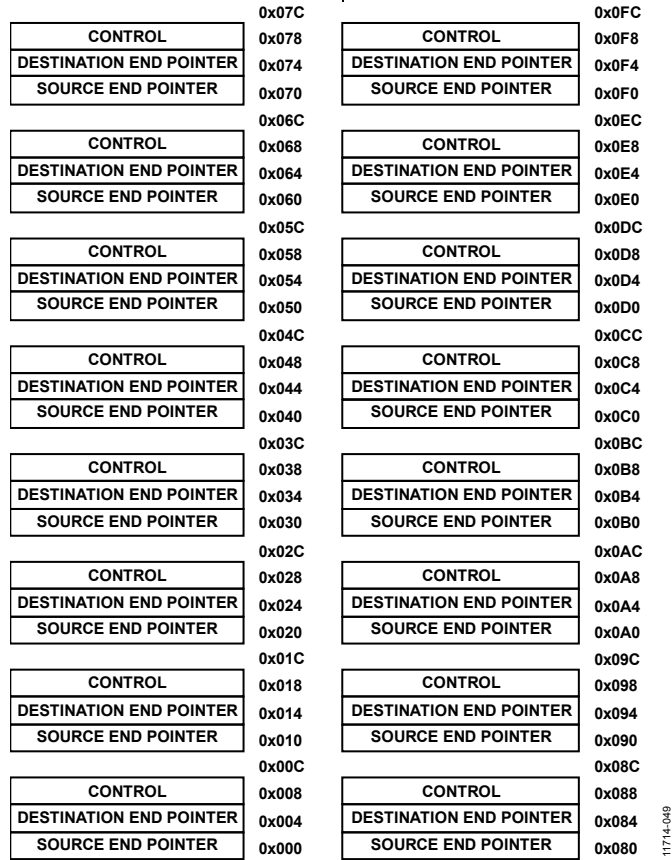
0x07C
CONTROL 0x078
DESTINATION END POINTER 0x074
SOURCE END POINTER 0x070
0x06C
CONTROL 0x068
DESTINATION END POINTER 0x064
SOURCE END POINTER 0x060
0x05C
CONTROL 0x058
DESTINATION END POINTER 0x054
SOURCE END POINTER 0x050
0x04C
CONTROL 0x048
DESTINATION END POINTER 0x044
SOURCE END POINTER 0x040
0x03C
CONTROL 0x038
DESTINATION END POINTER 0x034
SOURCE END POINTER 0x030
0x02C
CONTROL 0x028
DESTINATION END POINTER 0x024
SOURCE END POINTER 0x020
0x01C
CONTROL 0x018
DESTINATION END POINTER 0x014
SOURCE END POINTER 0x010
0x00C
CONTROL 0x008
DESTINATION END POINTER 0x004
SOURCE END POINTER 0x000

0x0FC
CONTROL 0x0F8
DESTINATION END POINTER 0x0F4
SOURCE END POINTER 0x0F0
0x0EC
CONTROL 0x0E8
DESTINATION END POINTER 0x0E4
SOURCE END POINTER 0x0E0
0x0DC
CONTROL 0x0D8
DESTINATION END POINTER 0x0D4
SOURCE END POINTER 0x0D0
0x0CC
CONTROL 0x0C8
DESTINATION END POINTER 0x0C4
SOURCE END POINTER 0x0C0
0x0BC
CONTROL 0x0B8
DESTINATION END POINTER 0x0B4
SOURCE END POINTER 0x0B0
0x0AC
CONTROL 0x0A8
DESTINATION END POINTER 0x0A4
SOURCE END POINTER 0x0A0
0x09C
CONTROL 0x098
DESTINATION END POINTER 0x094
SOURCE END POINTER 0x090
0x08C
CONTROL 0x088
DESTINATION END POINTER 0x084
SOURCE END POINTER 0x080

11714-049